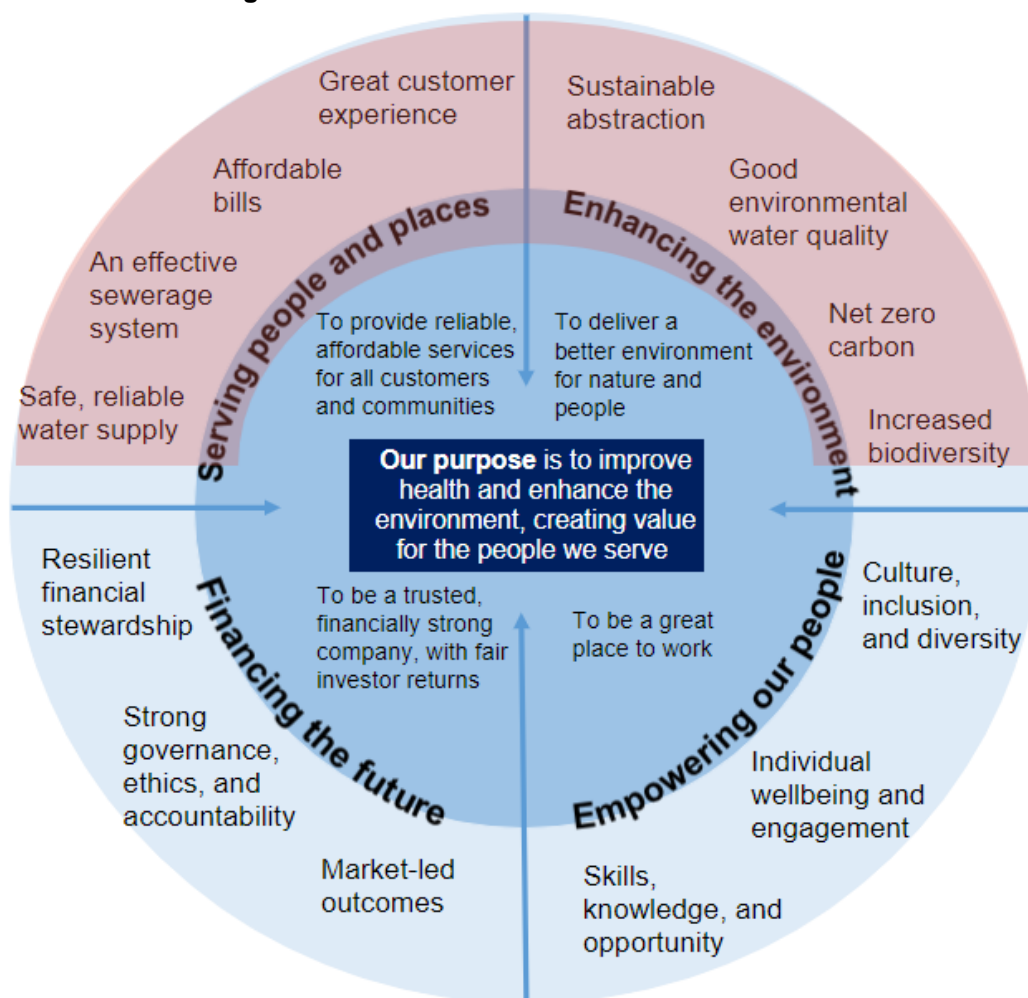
Great customer experience

Affordable bills

An effective sewerage system

Safe, reliable water supply

Sustainable abstraction

Good environmental water quality

Net zero carbon

Increased biodiversity

Serving people and places

Enhancing the environment

To provide reliable, affordable services for all customers and communities

To deliver a better environment for nature and people

**Our purpose** is to improve health and enhance the environment, creating value for the people we serve

Resilient financial stewardship

Financing the future

To be a trusted, financially strong company, with fair investor returns

To be a great place to work

Empowering our people

Culture, inclusion, and diversity

Strong governance, ethics, and accountability

Individual wellbeing and engagement

Market-led outcomes

Skills, knowledge, and opportunity